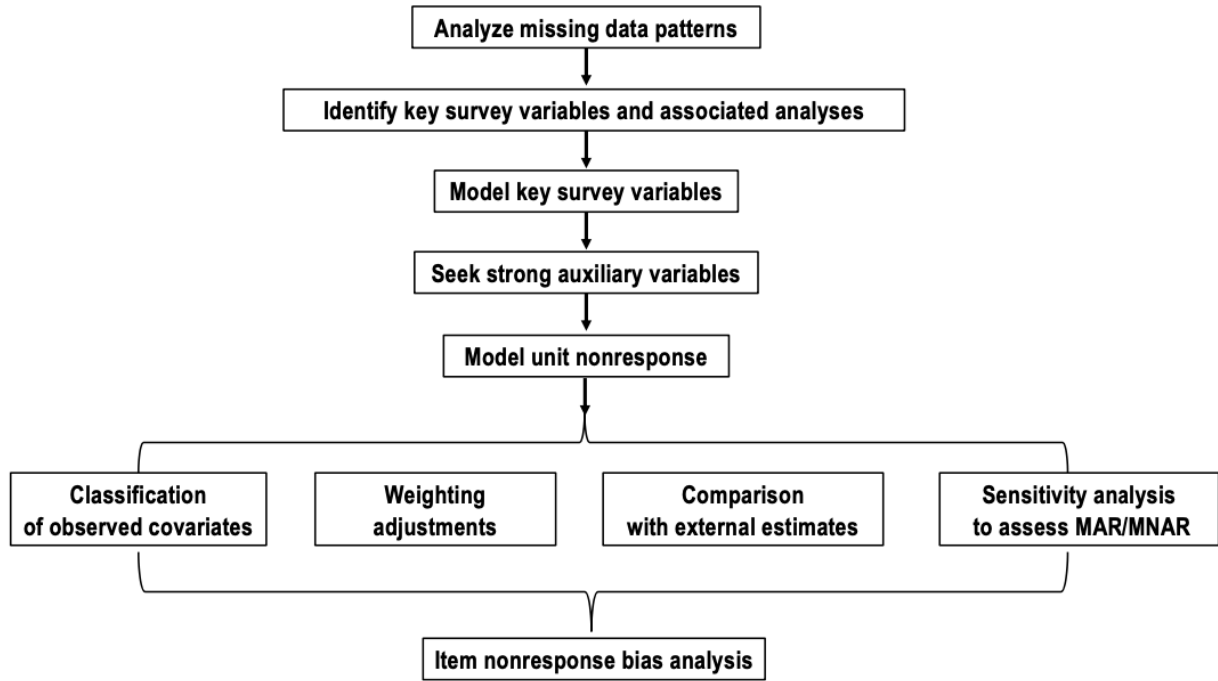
Analyze missing data patterns

Identify key survey variables and associated analyses

Model key survey variables

Seek strong auxiliary variables

Model unit nonresponse

Classification of observed covariates

Weighting adjustments

Comparison with external estimates

Sensitivity analysis to assess MAR/MNAR

Item nonresponse bias analysis